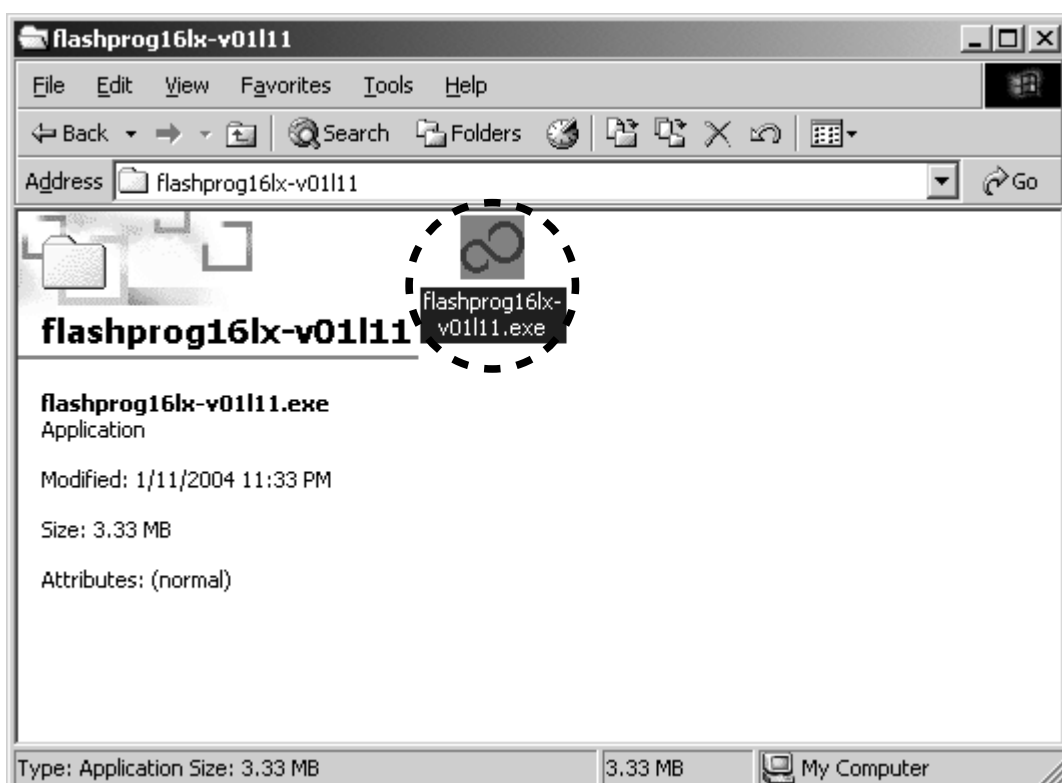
flashprog16lx-v01l11

File Edit View Favorites Tools Help

Back Search Folders

Address flashprog16lx-v01l11 Go

flashprog16lx-v01l11

flashprog16lx-v01l11.exe

flashprog16lx-v01l11.exe
Application

Modified: 1/11/2004 11:33 PM

Size: 3.33 MB

Attributes: (normal)

Type: Application Size: 3.33 MB | 3.33 MB | My Computer